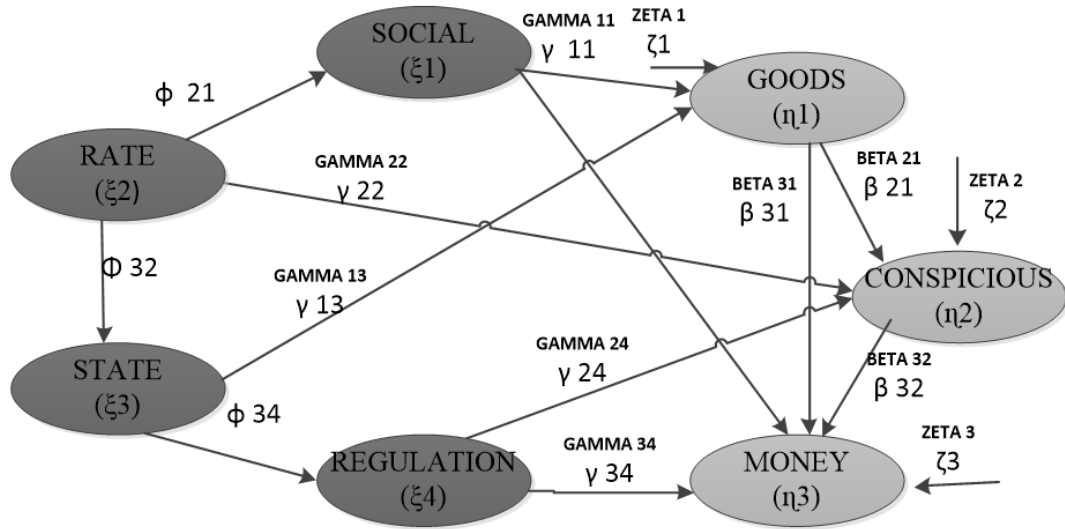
SOCIAL
(ξ1)

GAMMA 11
γ 11

ZETA 1
ζ1

GOODS
(η1)

ϕ 21

RATE
(ξ2)

GAMMA 22
γ 22

BETA 31
β 31

BETA 21
β 21

ZETA 2
ζ2

Φ 32

GAMMA 13
γ 13

CONSPICIOUS
(η2)

GAMMA 24
γ 24

STATE
(ξ3)

BETA 32
β 32

ϕ 34

GAMMA 34
γ 34

ZETA 3
ζ3

REGULATION
(ξ4)

MONEY
(η3)